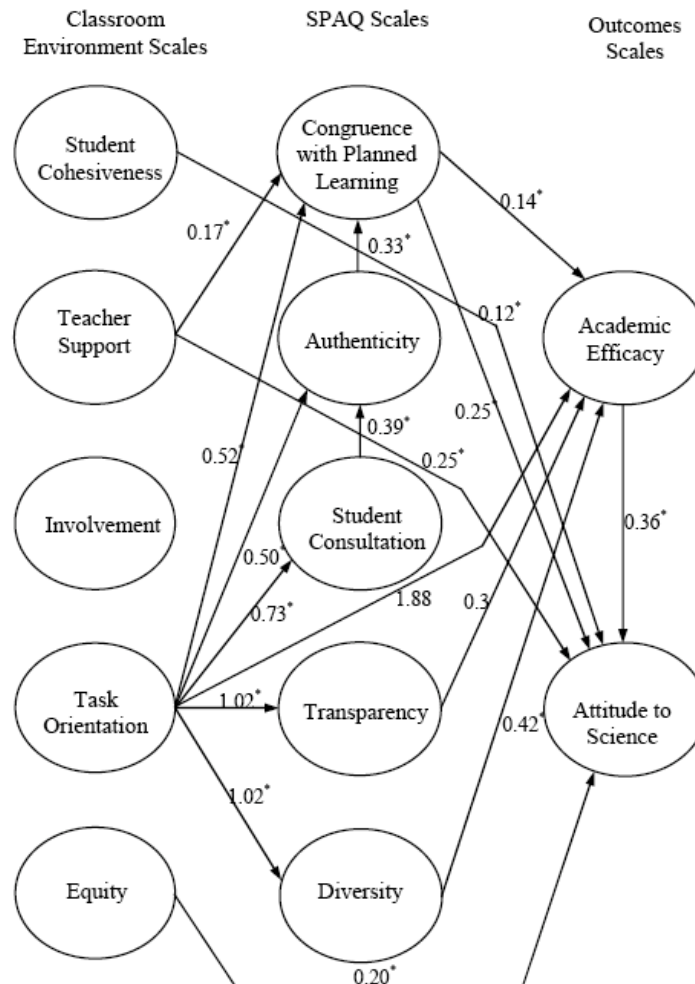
Classroom Environment Scales

SPAQ Scales

Outcomes Scales

Student Cohesiveness

Congruence with Planned Learning

$0.14^*$

$0.17^*$

$0.33^*$

Teacher Support

Authenticity

$0.12^*$

Academic Efficacy

$0.25^*$

$0.39^*$

$0.52^*$

$0.25^*$

Involvement

Student Consultation

$0.36^*$

$0.50^*$

$0.73^*$

1.88

0.3

Task Orientation

$1.02^*$

Transparency

$0.42^*$

Attitude to Science

$1.02^*$

Equity

Diversity

$0.20^*$